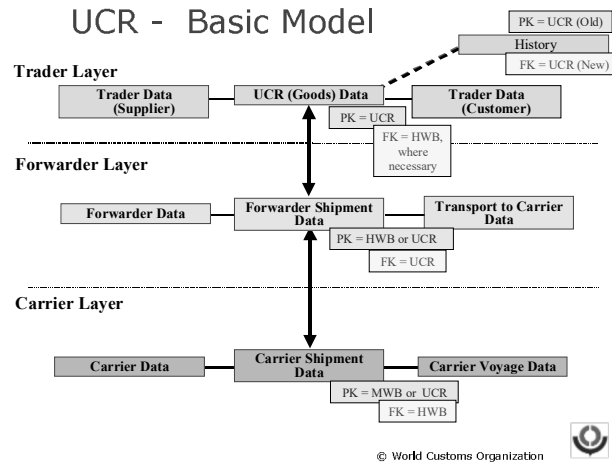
UCR - Basic Model

PK = UCR (Old)

History

FK = UCR (New)

Trader Layer

Trader Data (Supplier)

UCR (Goods) Data

Trader Data (Customer)

PK = UCR

FK = HWB, where necessary

Forwarder Layer

Forwarder Data

Forwarder Shipment Data

Transport to Carrier Data

PK = HWB or UCR

FK = UCR

Carrier Layer

Carrier Data

Carrier Shipment Data

Carrier Voyage Data

PK = MWB or UCR

FK = HWB

© World Customs Organization